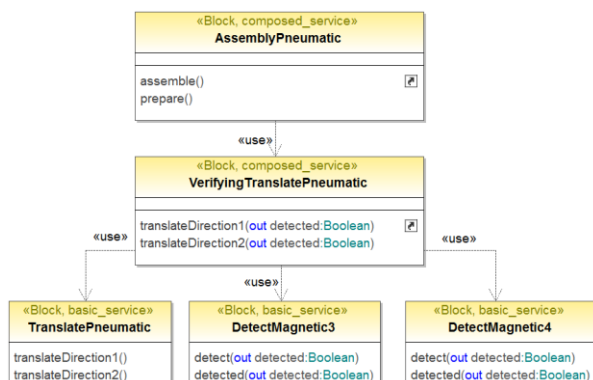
«Block, composed_service»
AssemblyPneumatic

assemble()
prepare()

«use»

«Block, composed_service»
VerifyingTranslatePneumatic

translateDirection1(out detected:Boolean)
translateDirection2(out detected:Boolean)

«use»

«use»

«use»

«Block, basic_service»
TranslatePneumatic

translateDirection1()
translateDirection2()

«Block, basic_service»
DetectMagnetic3

detect(out detected:Boolean)
detected(out detected:Boolean)

«Block, basic_service»
DetectMagnetic4

detect(out detected:Boolean)
detected(out detected:Boolean)